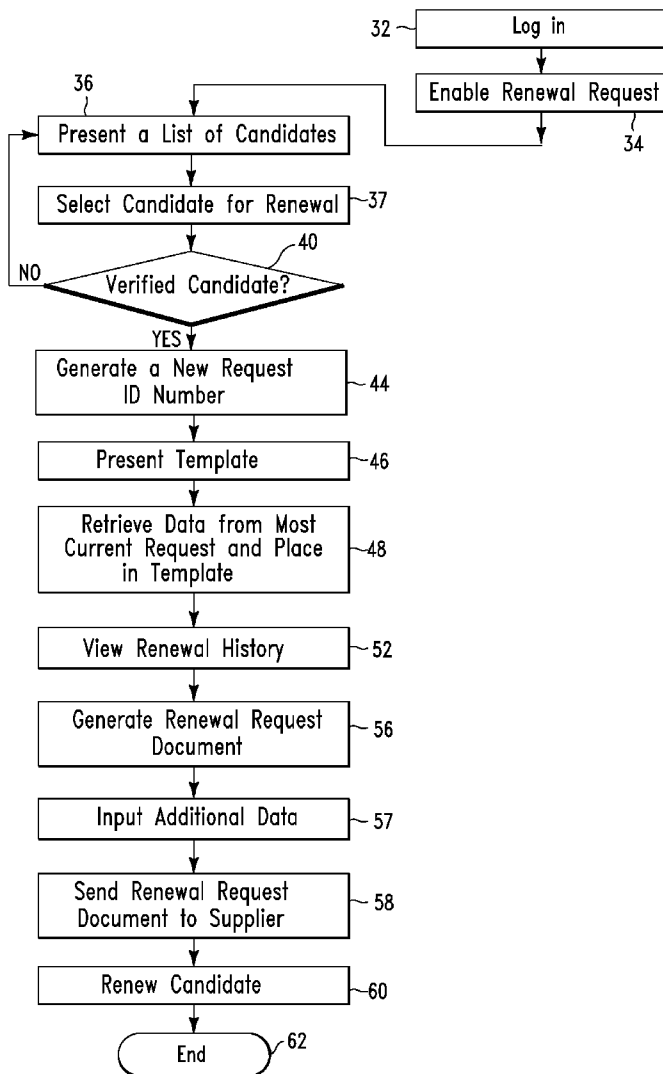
32
Log in
Enable Renewal Request
34
36
Present a List of Candidates
Select Candidate for Renewal
37
40
NO
Verified Candidate?
YES
Generate a New Request ID Number
44
Present Template
46
Retrieve Data from Most Current Request and Place in Template
48
View Renewal History
52
Generate Renewal Request Document
56
Input Additional Data
57
Send Renewal Request Document to Supplier
58
Renew Candidate
60
End
62